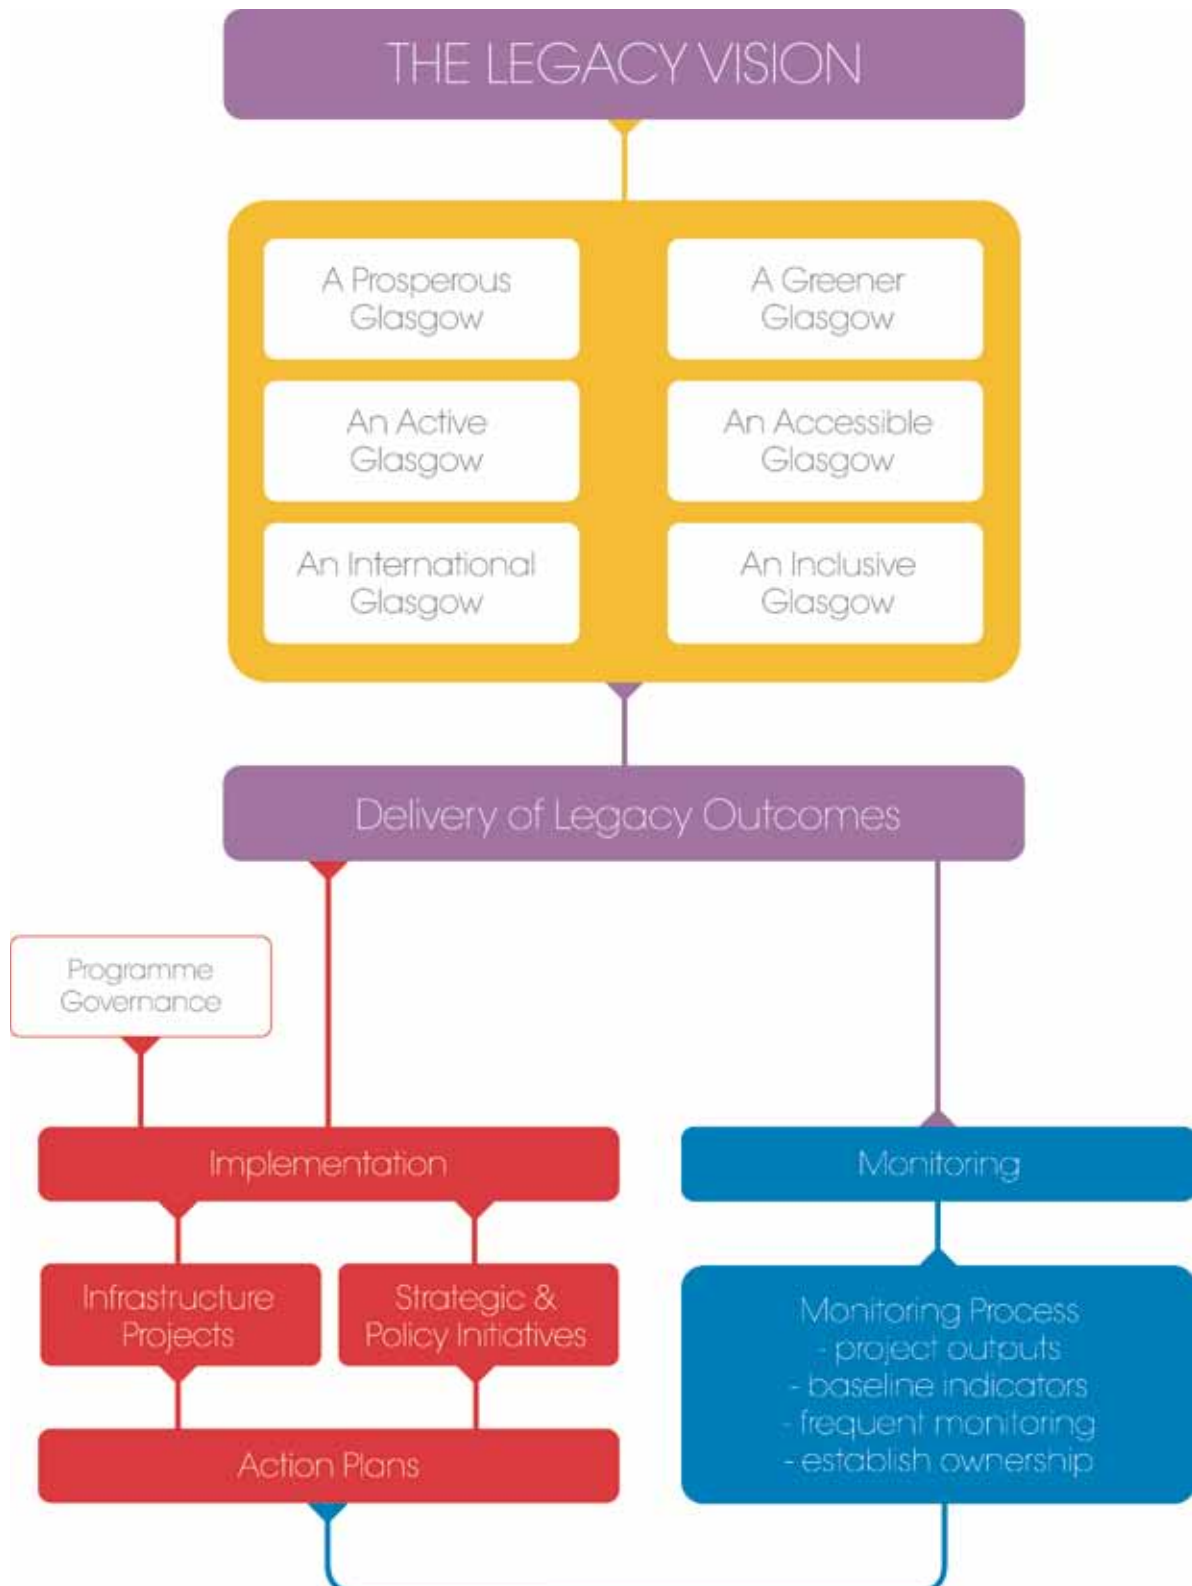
THE LEGACY VISION

A Prosperous Glasgow

A Greener Glasgow

An Active Glasgow

An Accessible Glasgow

An International Glasgow

An Inclusive Glasgow

Delivery of Legacy Outcomes

Programme Governance

Implementation

Monitoring

Infrastructure Projects

Strategic & Policy Initiatives

Monitoring Process
- project outputs
- baseline indicators
- frequent monitoring
- establish ownership

Action Plans